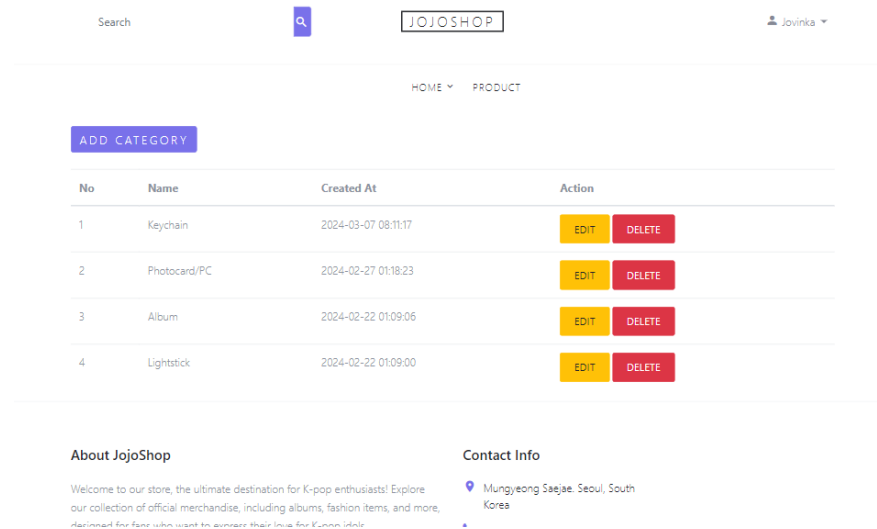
Search

JOJOSHOP

Jovinka

HOME PRODUCT

ADD CATEGORY

| No | Name | Created At | Action |
|---|---|---|---|
| 1 | Keychain | 2024-03-07 08:11:17 | EDIT DELETE |
| 2 | Photocard/PC | 2024-02-27 01:18:23 | EDIT DELETE |
| 3 | Album | 2024-02-22 01:09:06 | EDIT DELETE |
| 4 | Lightstick | 2024-02-22 01:09:00 | EDIT DELETE |

About JojoShop

Welcome to our store, the ultimate destination for K-pop enthusiasts! Explore our collection of official merchandise, including albums, fashion items, and more, designed for fans who want to express their love for K-pop idols.

Contact Info

Mungyeong Saejae. Seoul, South Korea